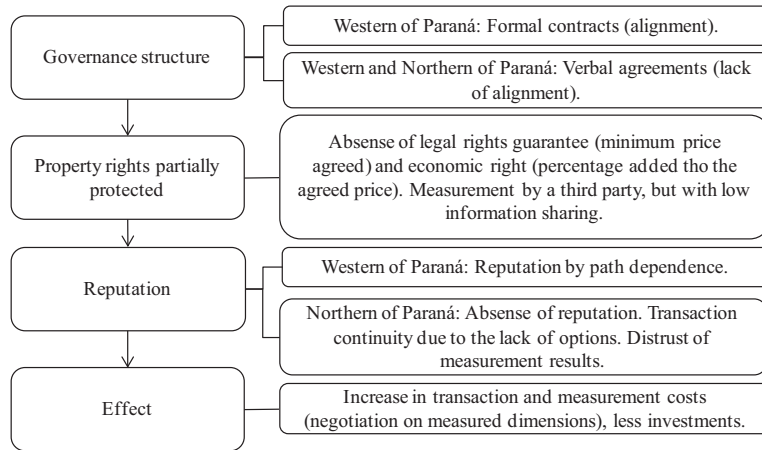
Governance structure

Western of Paraná: Formal contracts (alignment).

Western and Northern of Paraná: Verbal agreements (lack of alignment).

Property rights partially protected

Absense of legal rights guarantee (minimum price agreed) and economic right (percentage added tho the agreed price). Measurement by a third party, but with low information sharing.

Reputation

Western of Paraná: Reputation by path dependence.

Northern of Paraná: Absense of reputation. Transaction continuity due to the lack of options. Distrust of measurement results.

Effect

Increase in transaction and measurement costs (negotiation on measured dimensions), less investments.